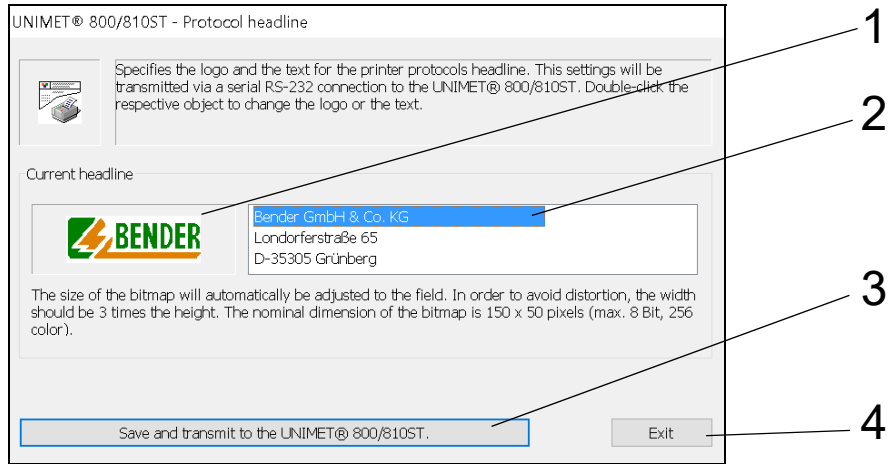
UNIMET® 800/810ST - Protocol headline

Specifies the logo and the text for the printer protocols headline. This settings will be transmitted via a serial RS-232 connection to the UNIMET® 800/810ST. Double-click the respective object to change the logo or the text.

Current headline

BENDER

Bender GmbH & Co. KG
Londorferstraße 65
D-35305 Grünberg

The size of the bitmap will automatically be adjusted to the field. In order to avoid distortion, the width should be 3 times the height. The nominal dimension of the bitmap is 150 x 50 pixels (max. 8 Bit, 256 color).

Save and transmit to the UNIMET® 800/810ST.

Exit

1
2
3
4